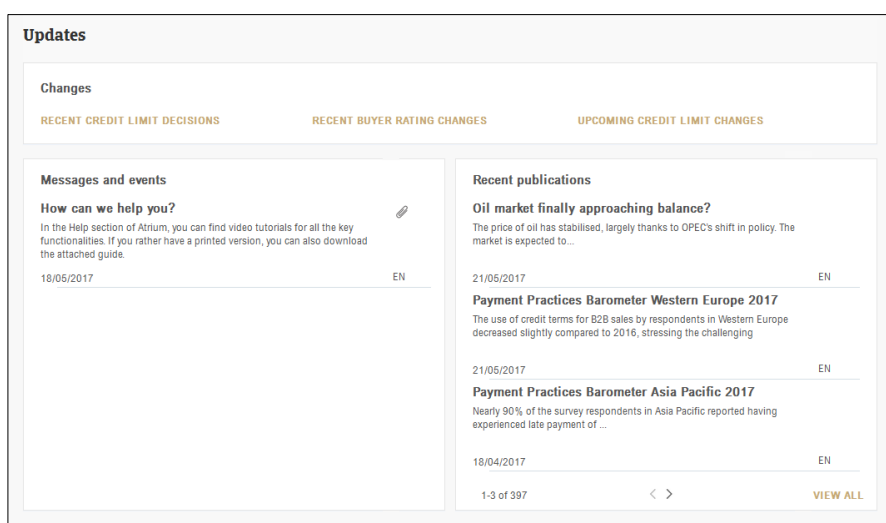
Updates

Changes

RECENT CREDIT LIMIT DECISIONS

RECENT BUYER RATING CHANGES

UPCOMING CREDIT LIMIT CHANGES

Messages and events

How can we help you?

In the Help section of Atrium, you can find video tutorials for all the key functionalities. If you rather have a printed version, you can also download the attached guide.

18/05/2017

EN

Recent publications

Oil market finally approaching balance?

The price of oil has stabilised, largely thanks to OPEC's shift in policy. The market is expected to...

21/05/2017

EN

Payment Practices Barometer Western Europe 2017

The use of credit terms for B2B sales by respondents in Western Europe decreased slightly compared to 2016, stressing the challenging

21/05/2017

EN

Payment Practices Barometer Asia Pacific 2017

Nearly 90% of the survey respondents in Asia Pacific reported having experienced late payment of ...

18/04/2017

EN

1-3 of 397

< >

VIEW ALL